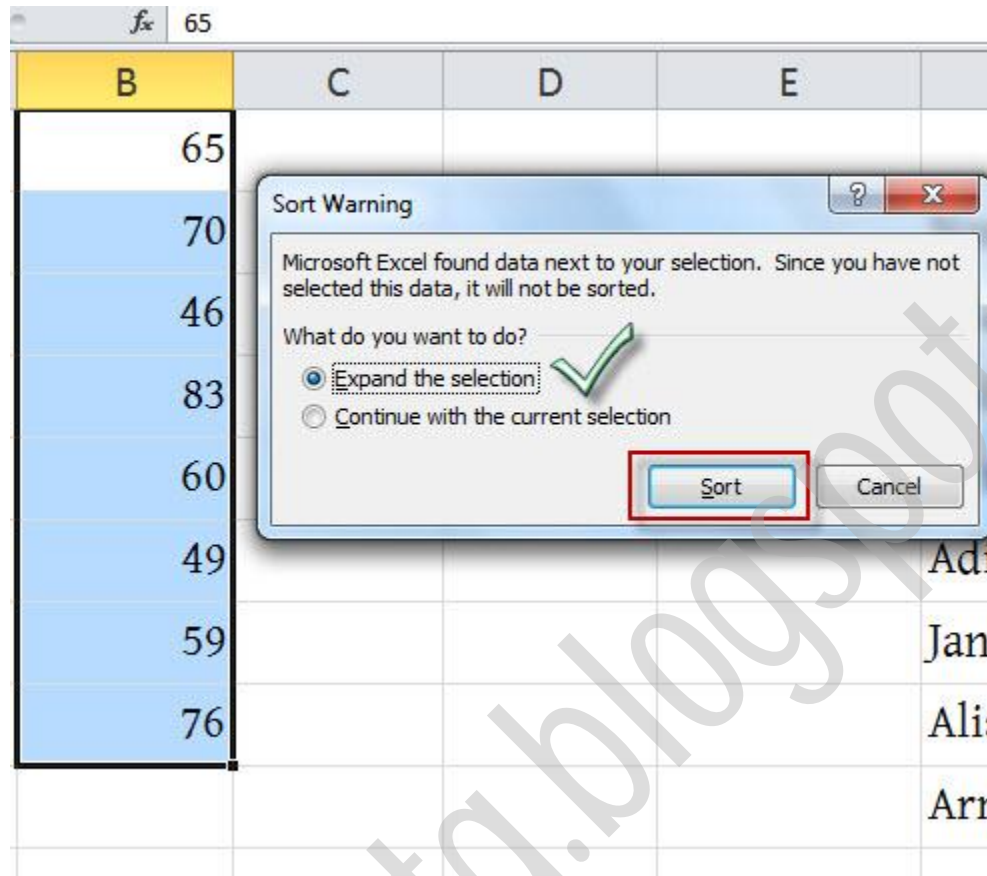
$f_x$ 65

| B | C | D | E |
|---|---|---|---|
| 65 | | | |
| 70 | | | |
| 46 | | | |
| 83 | | | |
| 60 | | | |
| 49 | | | Adi |
| 59 | | | Jan |
| 76 | | | Ali |
| | | | Arr |

Sort Warning

? X

Microsoft Excel found data next to your selection. Since you have not selected this data, it will not be sorted.

What do you want to do?

Expand the selection

Continue with the current selection

Sort

Cancel

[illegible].blogspot